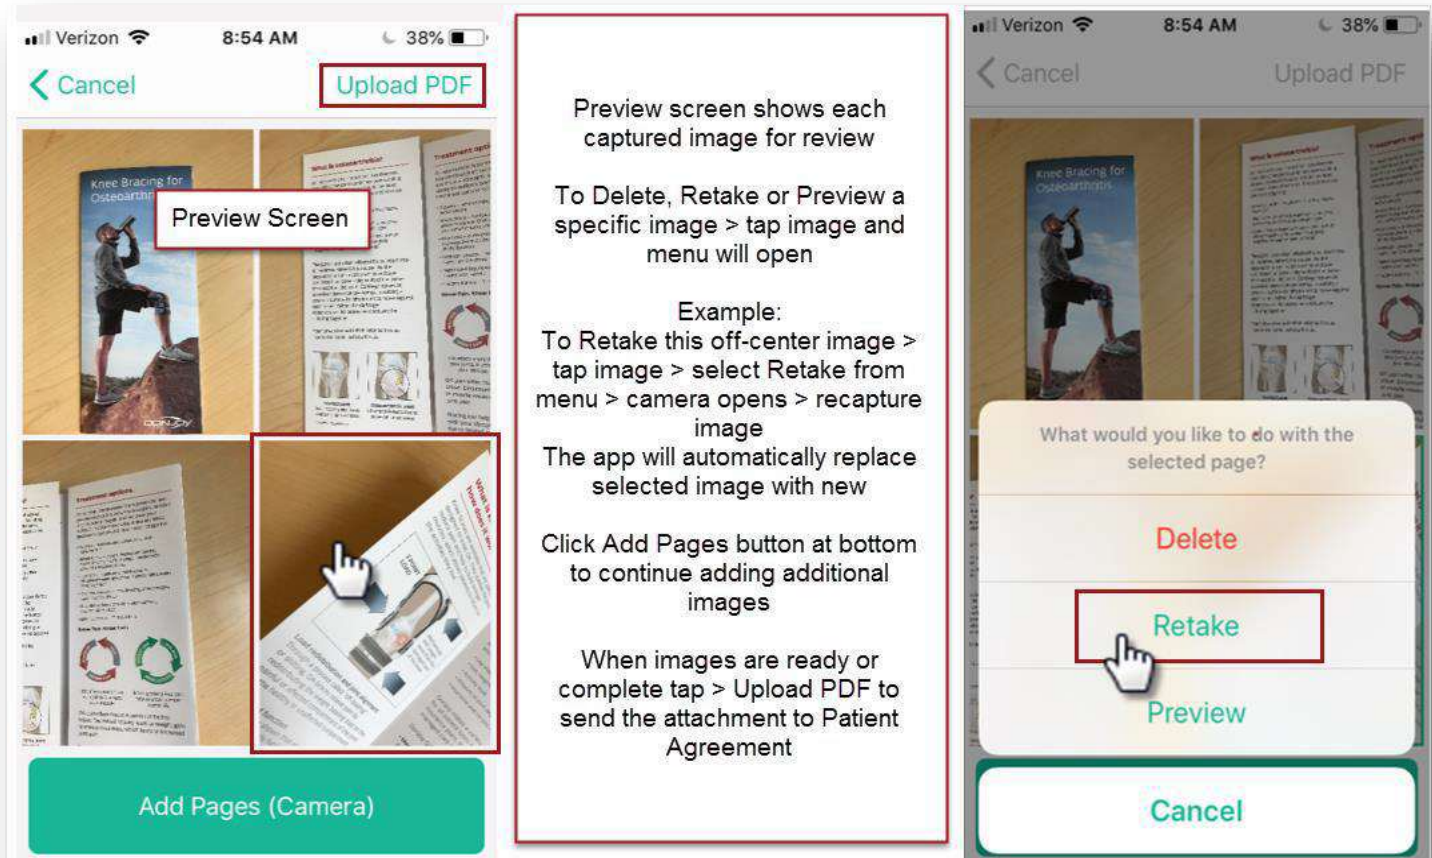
Verizon 8:54 AM 38%

Cancel Upload PDF

Knee Bracing for Osteoarthritis

Preview Screen

Add Pages (Camera)

Preview screen shows each captured image for review

To Delete, Retake or Preview a specific image > tap image and menu will open

Example:
To Retake this off-center image > tap image > select Retake from menu > camera opens > recapture image
The app will automatically replace selected image with new

Click Add Pages button at bottom to continue adding additional images

When images are ready or complete tap > Upload PDF to send the attachment to Patient Agreement

Verizon 8:54 AM 38%

Cancel Upload PDF

Knee Bracing for Osteoarthritis

What would you like to do with the selected page?

Delete

Retake

Preview

Cancel